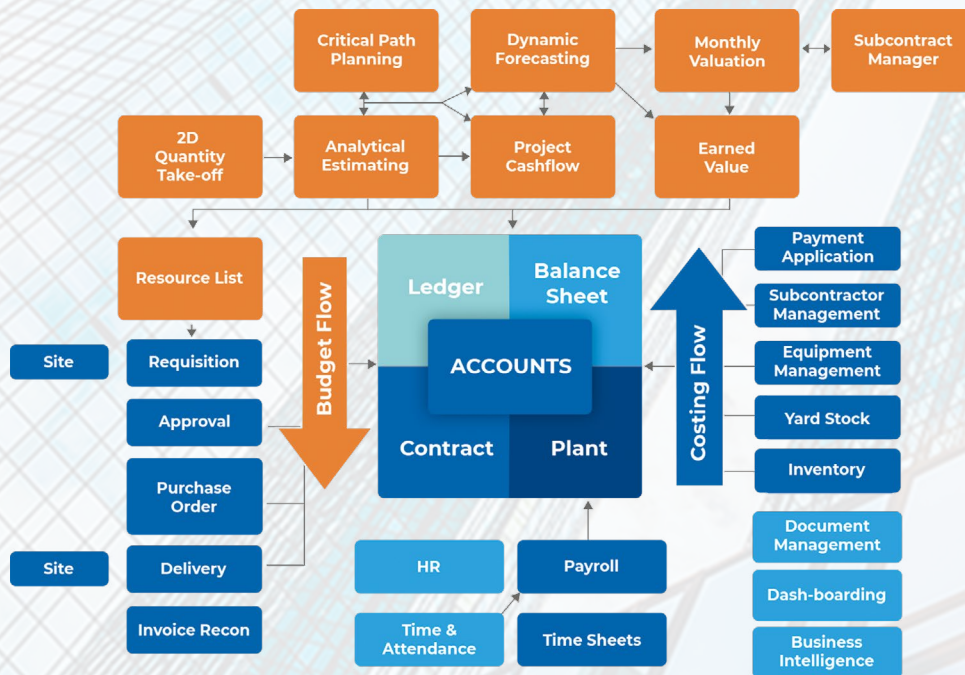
Critical Path Planning

Dynamic Forecasting

Monthly Valuation

Subcontract Manager

2D Quantity Take-off

Analytical Estimating

Project Cashflow

Earned Value

Resource List

Budget Flow

Ledger

Balance Sheet

ACCOUNTS

Contract

Plant

Costing Flow

Payment Application

Subcontractor Management

Equipment Management

Yard Stock

Inventory

Site

Requisition

Approval

Purchase Order

Site

Delivery

Invoice Recon

HR

Payroll

Time & Attendance

Time Sheets

Document Management

Dash-boarding

Business Intelligence